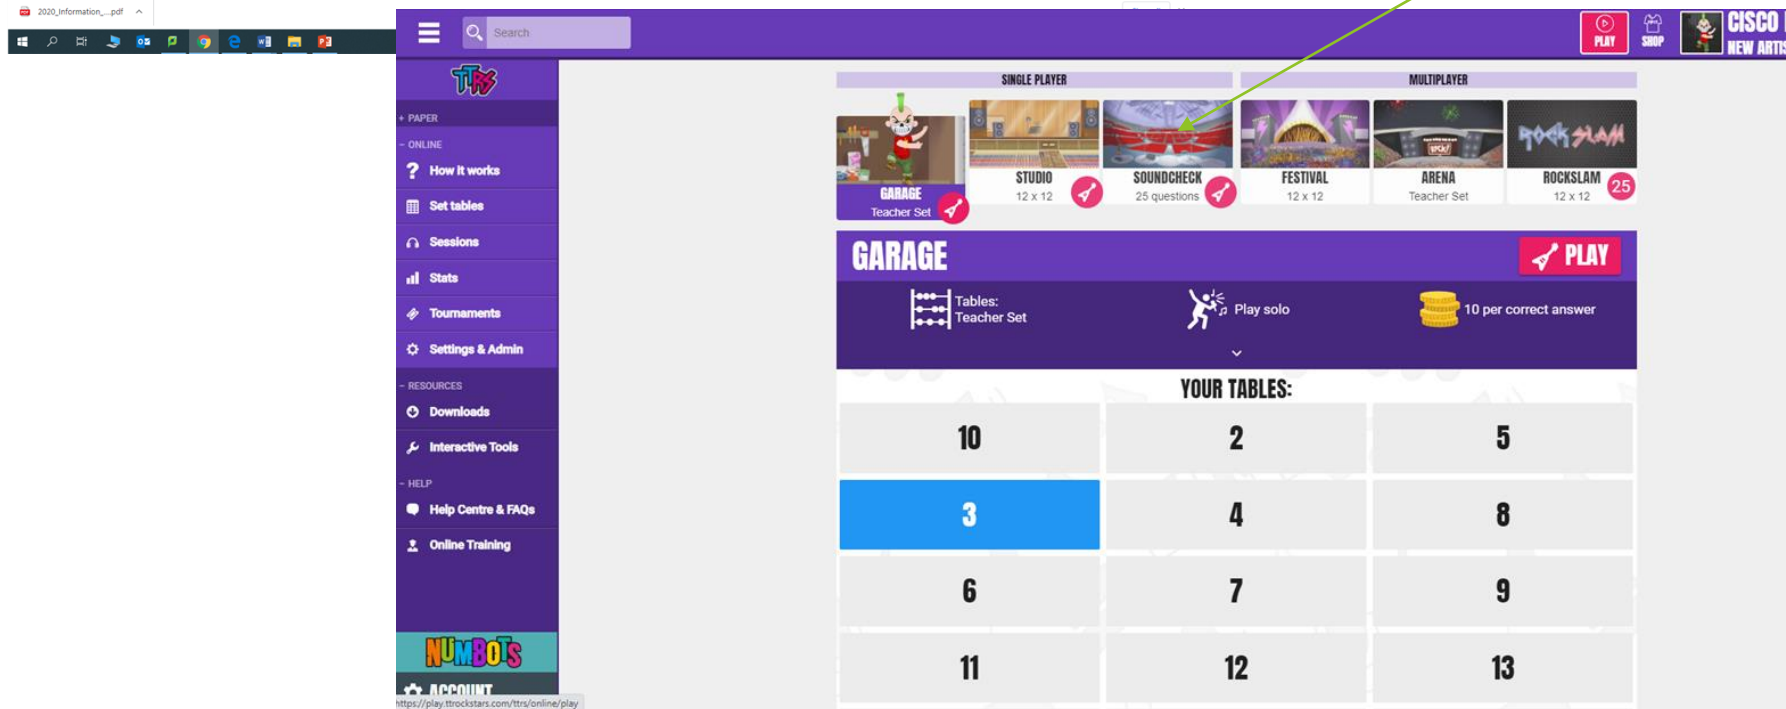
2020_Information_...pdf

Search

PLAY
SHOP
CISCO
NEW ARTIS

+ PAPER
- ONLINE
How it works
Set tables
Sessions
Stats
Tournaments
Settings & Admin
- RESOURCES
Downloads
Interactive Tools
- HELP
Help Centre & FAQs
Online Training

NUMBOTS
ACCOUNT

https://play.ttrockstars.com/ttrs/online/play

SINGLE PLAYER
MULTIPLAYER

GARAGE
Teacher Set
STUDIO
12 x 12
SOUNDCHECK
25 questions
FESTIVAL
12 x 12
ARENA
Teacher Set
ROCKSLAM
12 x 12
25

GARAGE
PLAY
Tables:
Teacher Set
Play solo
10 per correct answer

YOUR TABLES:

| 10 | 2 | 5 |
|---|---|---|
| 3 | 4 | 8 |
| 6 | 7 | 9 |
| 11 | 12 | 13 |